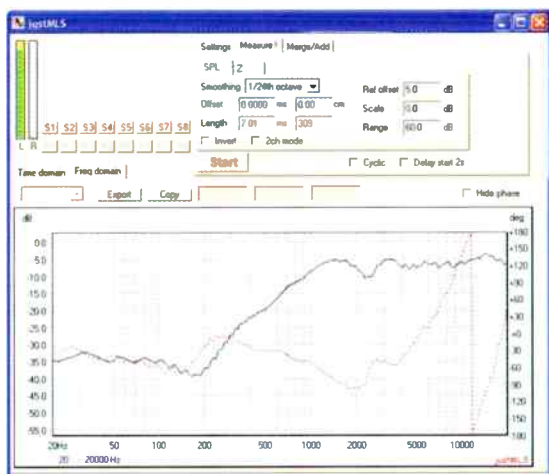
JustMLS

Settings Measure Merge/Add

SPL Z

Smoothing 1/24th octave

Offset 0.0000 ms 0.00 cm

Length 7.01 ms 309

Invert 2ch mode

Ref offset 0.0 dB

Scale 0 dB

Range 60.0 dB

S1 S2 S3 S4 S5 S6 S7 S8

L R

Start

Cyclic Delay start 2s

Time domain Freq domain

Export Copy

Hide phase

dB

0.0
5.0
10.0
15.0
20.0
25.0
30.0
35.0
40.0
45.0
50.0
55.0

deg

+180
+150
+120
+90
+60
+30
+0
-30
-60
-90
-120
-150
-180

20Hz 50 100 200 500 1000 2000 5000 10000

20 20000 Hz

justMLS